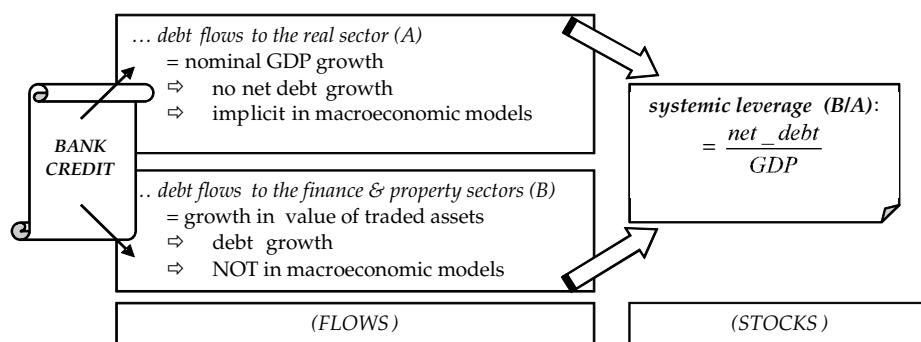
… debt flows to the real sector (A)
= nominal GDP growth
⇨ no net debt growth
⇨ implicit in macroeconomic models

BANK CREDIT

… debt flows to the finance & property sectors (B)
= growth in value of traded assets
⇨ debt growth
⇨ NOT in macroeconomic models

systemic leverage (B/A):
$= \frac{net\_debt}{GDP}$

(FLOWS)

(STOCKS)